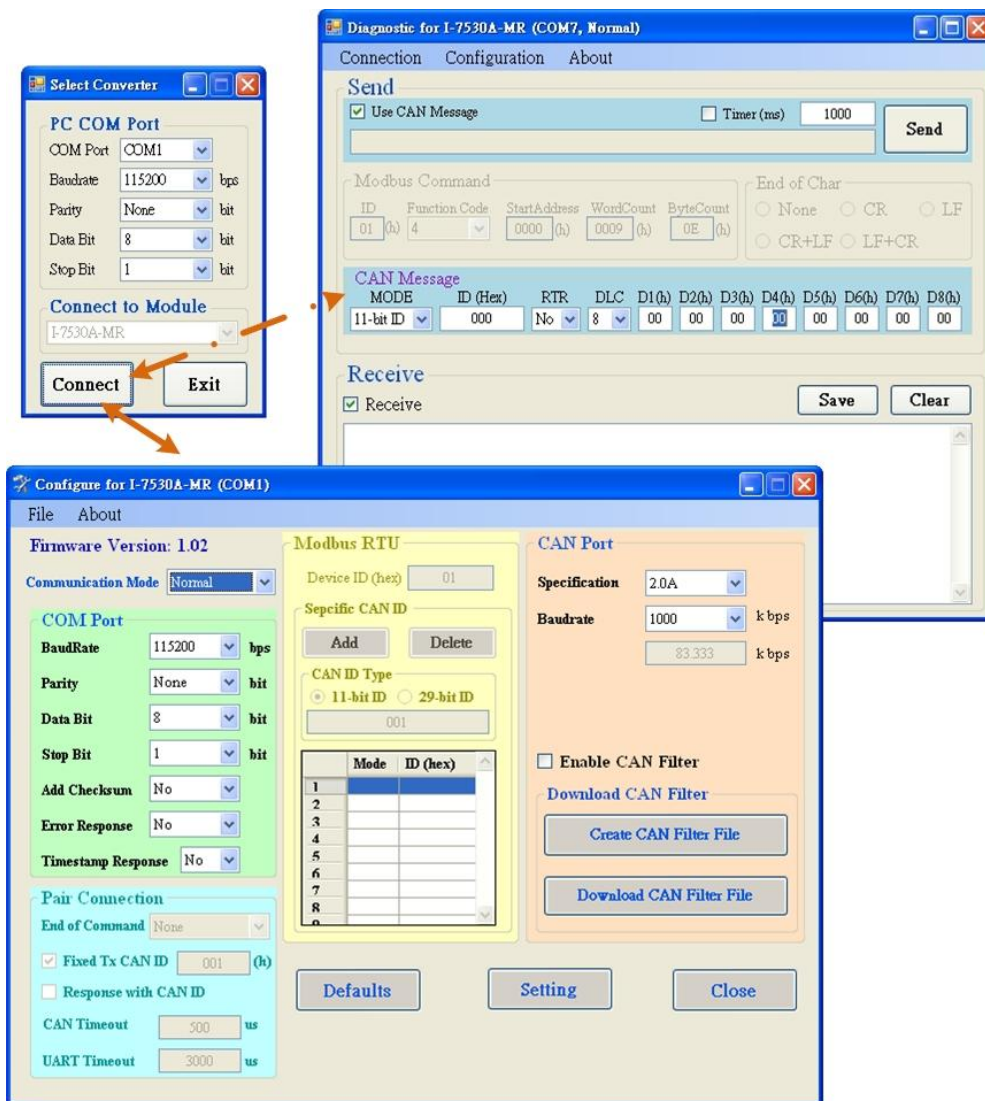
Select Converter

PC COM Port
COM Port COM1
Baudrate 115200 bps
Parity None bit
Data Bit 8 bit
Stop Bit 1 bit

Connect to Module
I-7530A-MR

Connect
Exit

Diagnostic for I-7530A-MR (COM7, Normal)

Connection Configuration About

Send
Use CAN Message
Timer (ms) 1000
Send

Modbus Command
ID 01 (h)
Function Code 4
StartAddress 0000 (h)
WordCount 0009 (h)
ByteCount 0E (h)

End of Char
None CR LF
CR+LF LF+CR

CAN Message
| MODE | ID (Hex) | RTR | DLC | D1(h) | D2(h) | D3(h) | D4(h) | D5(h) | D6(h) | D7(h) | D8(h) |
|---|---|---|---|---|---|---|---|---|---|---|---|
| 11-bit ID | 000 | No | 8 | 00 | 00 | 00 | 00 | 00 | 00 | 00 | 00 |

Receive
Receive
Save
Clear

Configure for I-7530A-MR (COM1)

File About

Firmware Version: 1.02
Communication Mode Normal

COM Port
BaudRate 115200 bps
Parity None bit
Data Bit 8 bit
Stop Bit 1 bit
Add Checksum No
Error Response No
Timestamp Response No

Pair Connection
End of Command None
Fixed Tx CAN ID 001 (h)
Response with CAN ID
CAN Timeout 500 us
UART Timeout 3000 us

Modbus RTU
Device ID (hex) 01
Sepcific CAN ID
Add
Delete
CAN ID Type
11-bit ID 29-bit ID
001

| | Mode | ID (hex) |
|---|---|---|
| 1 | | |
| 2 | | |
| 3 | | |
| 4 | | |
| 5 | | |
| 6 | | |
| 7 | | |
| 8 | | |

CAN Port
Specification 2.0A
Baudrate 1000 k bps
83.333 k bps

Enable CAN Filter
Download CAN Filter
Create CAN Filter File
Download CAN Filter File

Defaults
Setting
Close